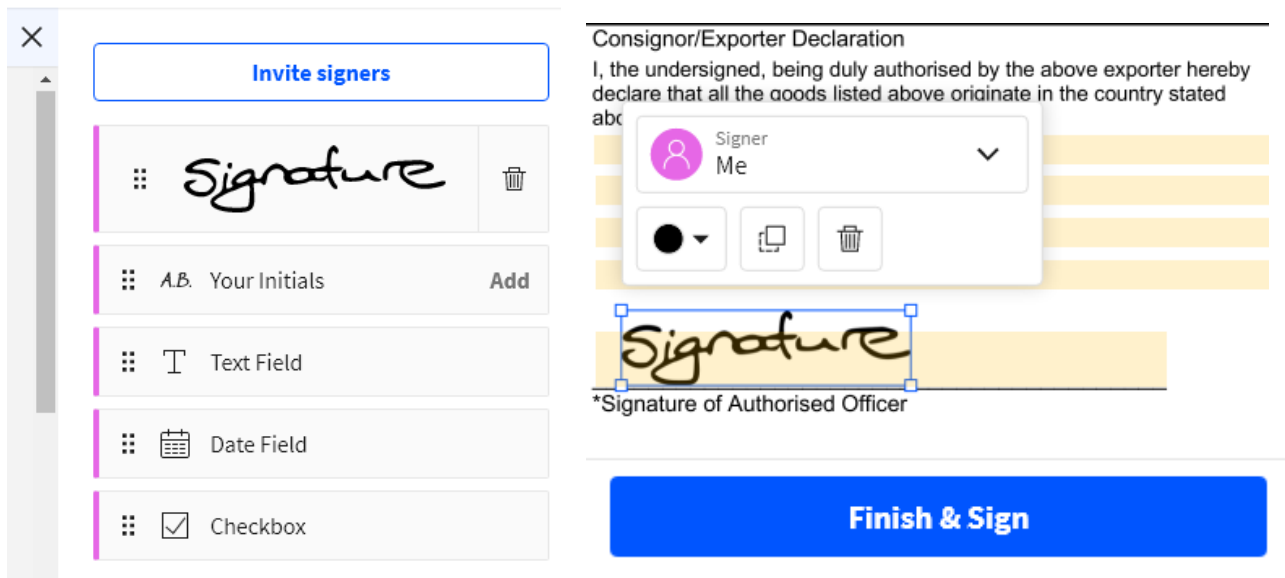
Invite signers

Signature

A.B. Your Initials Add

Text Field

Date Field

Checkbox

Consignor/Exporter Declaration

I, the undersigned, being duly authorised by the above exporter hereby declare that all the goods listed above originate in the country stated abo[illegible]

Signer
Me

Signature

*Signature of Authorised Officer

Finish & Sign